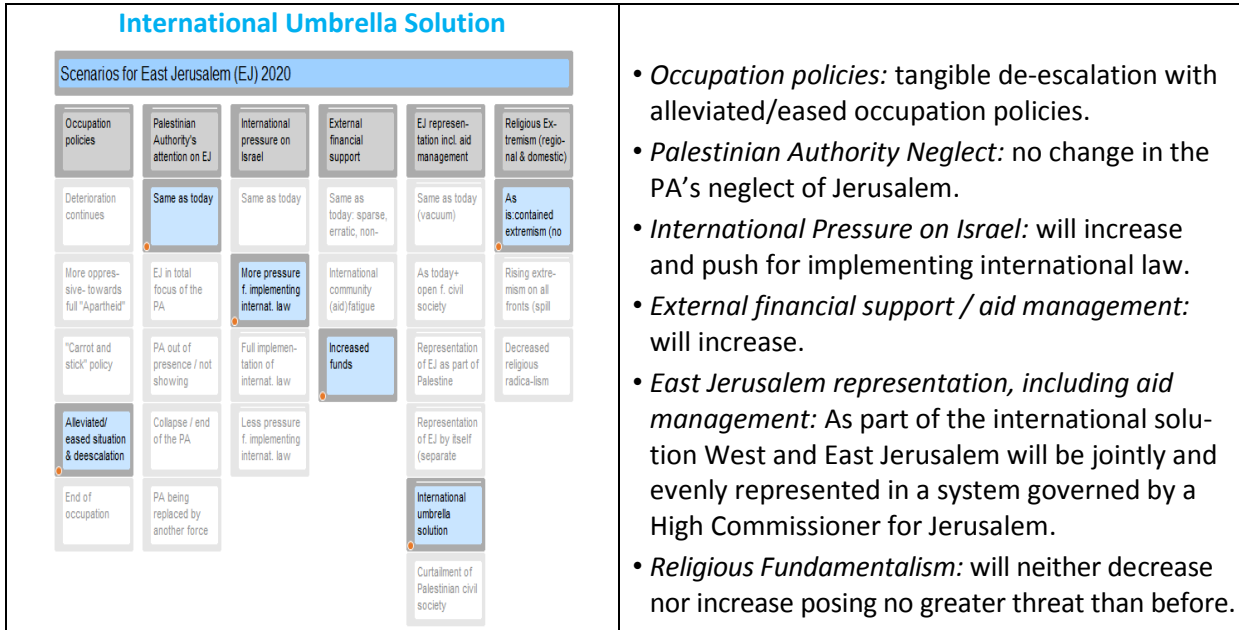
International Umbrella Solution

Scenarios for East Jerusalem (EJ) 2020

| Occupation policies | Palestinian Authority's attention on EJ | International pressure on Israel | External financial support | EJ representation incl. aid management | Religious Extremism (regional & domestic) |
|---|---|---|---|---|---|
| Deterioration continues | Same as today | Same as today | Same as today: sparse, erratic, non- | Same as today (vacuum) | As is:contained extremism (no |
| More oppressive- towards full "Apartheid" | EJ in total focus of the PA | More pressure f. implementing internat. law | International community (aid)fatigue | As today+ open f. civil society | Rising extremism on all fronts (spill |
| "Carrot and stick" policy | PA out of presence / not showing | Full implementation of internat. law | Increased funds | Representation of EJ as part of Palestine | Decreased religious radica-lism |
| Alleviated/ eased situation & deescalation | Collapse / end of the PA | Less pressure f. implementing internat. law | | Representation of EJ by itself (separate | |
| End of occupation | PA being replaced by another force | | | International umbrella solution | |
| | | | | Curtailment of Palestinian civil society | |

• Occupation policies: tangible de-escalation with alleviated/eased occupation policies.
• Palestinian Authority Neglect: no change in the PA's neglect of Jerusalem.
• International Pressure on Israel: will increase and push for implementing international law.
• External financial support / aid management: will increase.
• East Jerusalem representation, including aid management: As part of the international solution West and East Jerusalem will be jointly and evenly represented in a system governed by a High Commissioner for Jerusalem.
• Religious Fundamentalism: will neither decrease nor increase posing no greater threat than before.